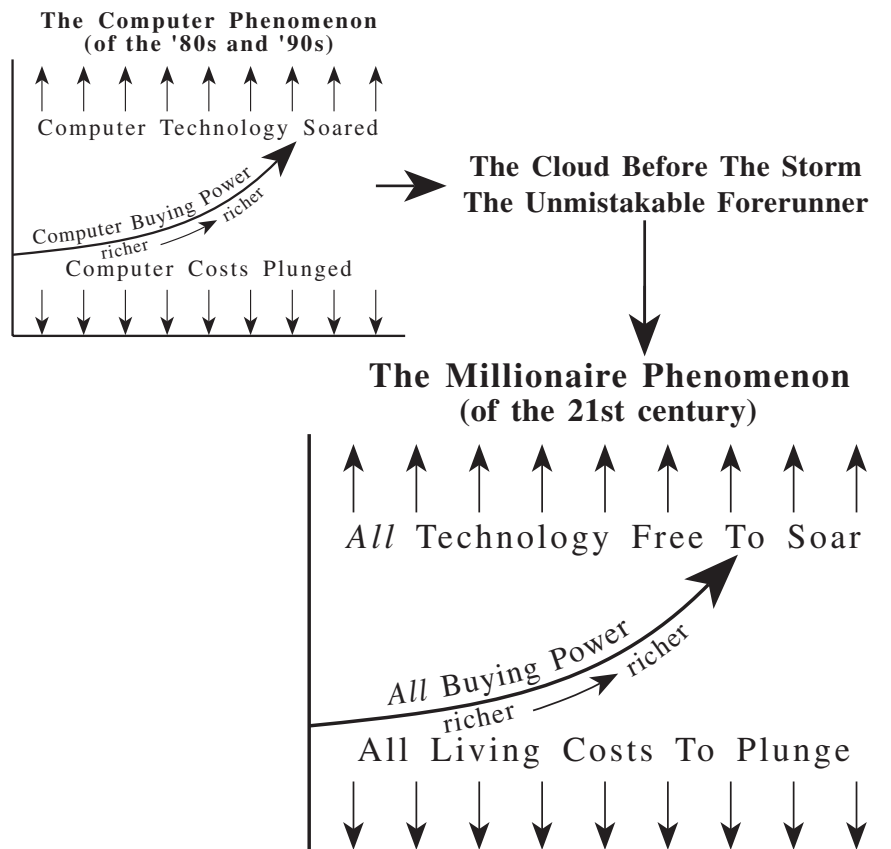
The Computer Phenomenon
(of the '80s and '90s)

Computer Technology Soared

Computer Buying Power

richer

richer

Computer Costs Plunged

The Cloud Before The Storm
The Unmistakable Forerunner

The Millionaire Phenomenon
(of the 21st century)

*All* Technology Free To Soar

*All* Buying Power

richer

richer

All Living Costs To Plunge